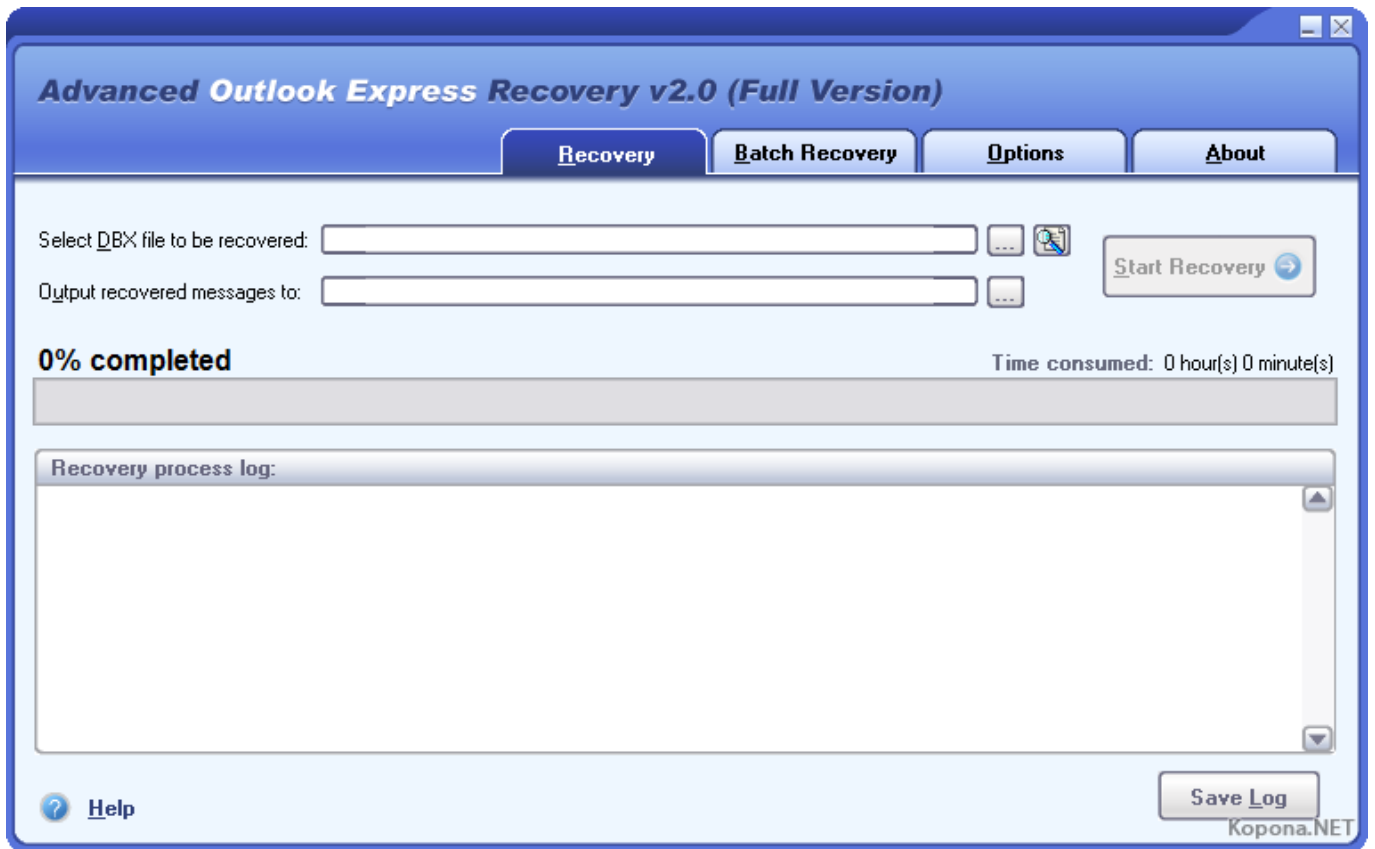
Advanced Outlook Express Recovery v2.0 (Full Version)

Recovery
Batch Recovery
Options
About

Select DBX file to be recovered:
...
Output recovered messages to:
...
Start Recovery

0% completed
Time consumed: 0 hour(s) 0 minute(s)

Recovery process log:

Help
Save Log
Kopona.NET